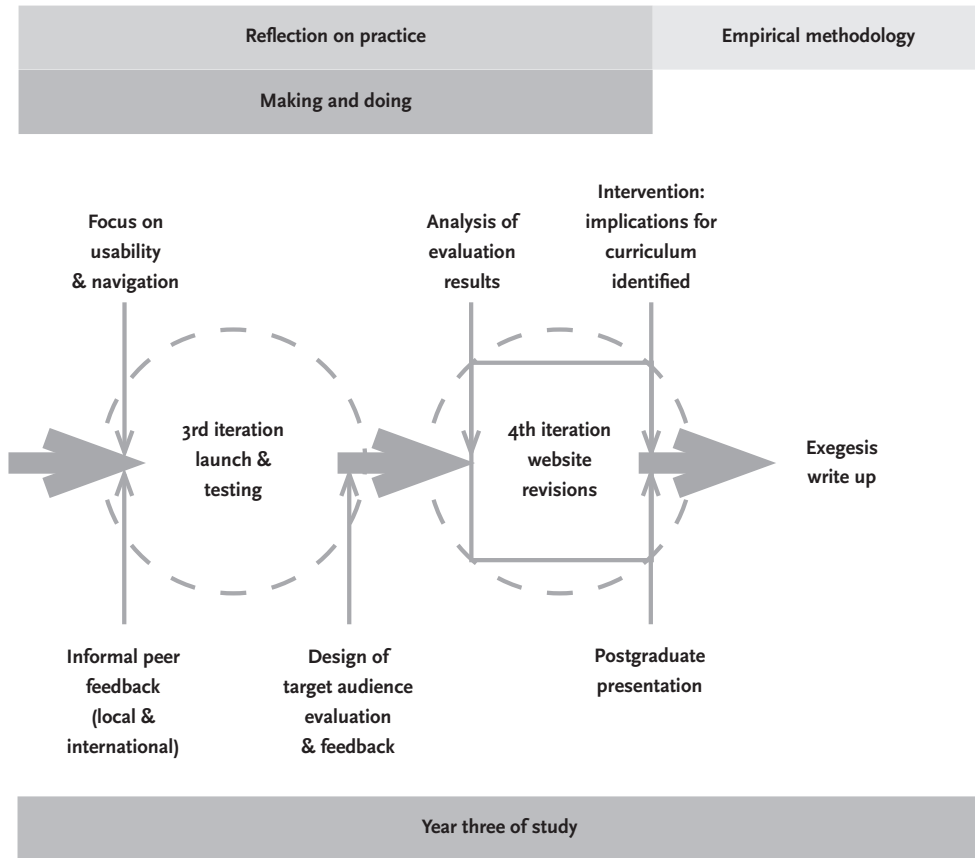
Reflection on practice

Empirical methodology

Making and doing

Focus on usability & navigation

Analysis of evaluation results

Intervention: implications for curriculum identified

3rd iteration launch & testing

4th iteration website revisions

Exegesis write up

Informal peer feedback (local & international)

Design of target audience evaluation & feedback

Postgraduate presentation

Year three of study